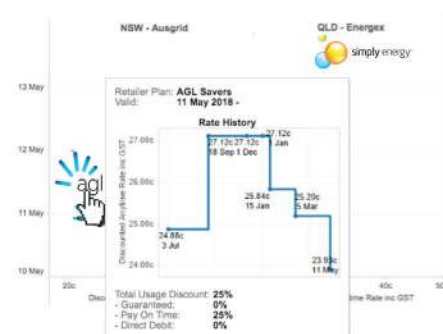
NSW - Ausgrid

QLD - Energex

simply energy

13 May

12 May

11 May

10 May

agl

Retailer Plan: AGL Savers
Valid: 11 May 2018 -

Rate History

27.00c

26.00c

25.00c

24.00c

Discounted Anytime Rate inc GST

24.88c
3 Jul

27.12c 27.12c
18 Sep 1 Dec

27.12c
1 Jan

25.84c
15 Jan

25.29c
5 Mar

23.93c
11 May

Total Usage Discount: 25%
- Guaranteed: 0%
- Pay On Time: 25%
- Direct Debit: 0%

20c

Disc

40c

time Rate inc GST

50